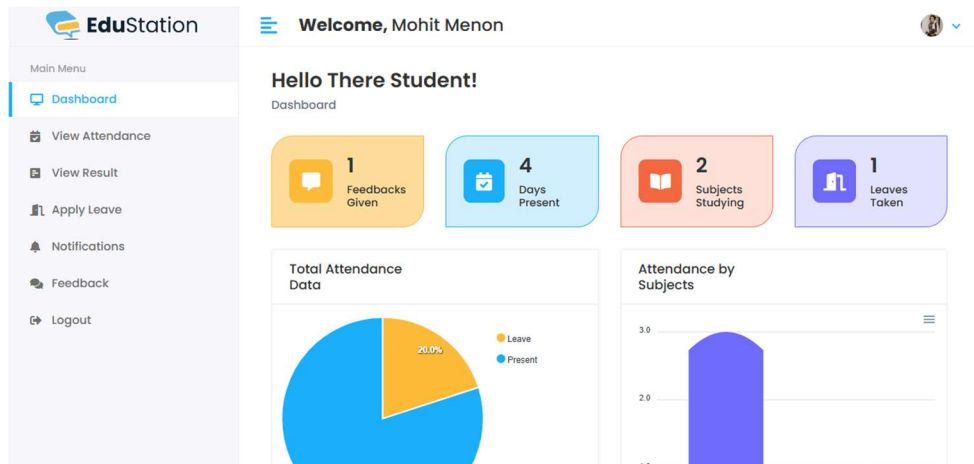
EduStation

Welcome, Mohit Menon

Main Menu

Dashboard

View Attendance

View Result

Apply Leave

Notifications

Feedback

Logout

Hello There Student!

Dashboard

1
Feedbacks Given

4
Days Present

2
Subjects Studying

1
Leaves Taken

Total Attendance Data

20.0%

Leave

Present

Attendance by Subjects

3.0

2.0